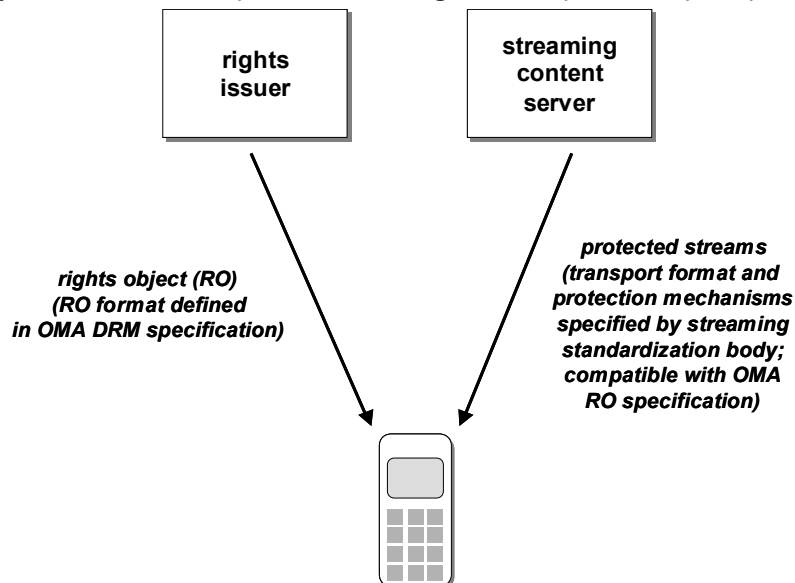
rights issuer

streaming content server

rights object (RO) (RO format defined in OMA DRM specification)

protected streams (transport format and protection mechanisms specified by streaming standardization body; compatible with OMA RO specification)